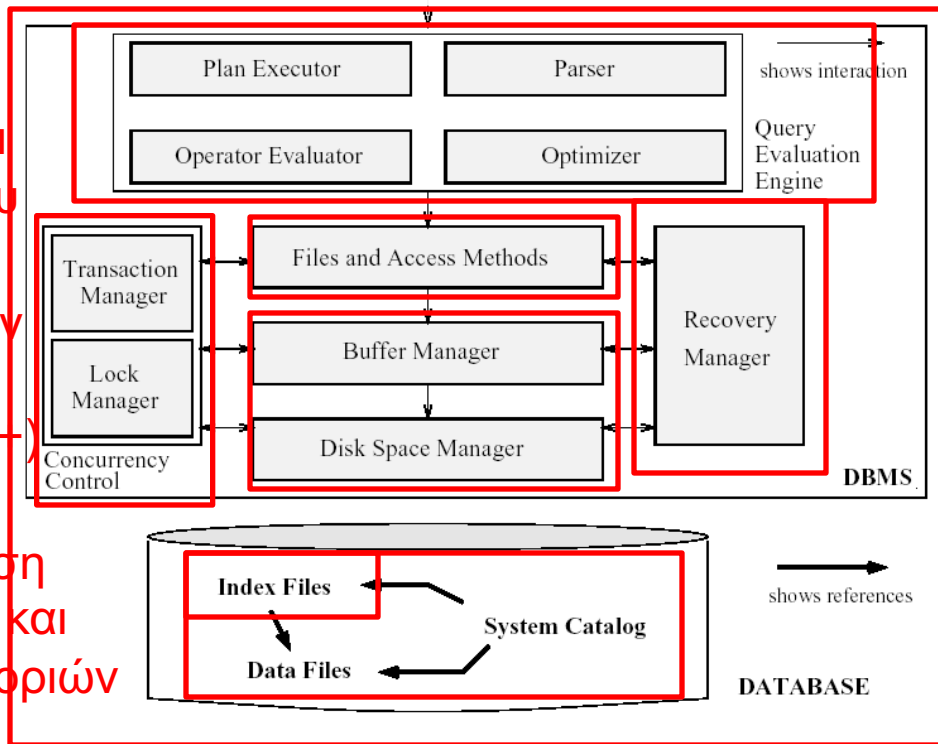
Plan Executor

Parser

shows interaction

Operator Evaluator

Optimizer

Query Evaluation Engine

Transaction Manager

Lock Manager

Concurrency Control

Files and Access Methods

Buffer Manager

Disk Space Manager

Recovery Manager

DBMS

Index Files

System Catalog

Data Files

shows references

DATABASE

ι
υ
γ
-)
ση
και
οριών